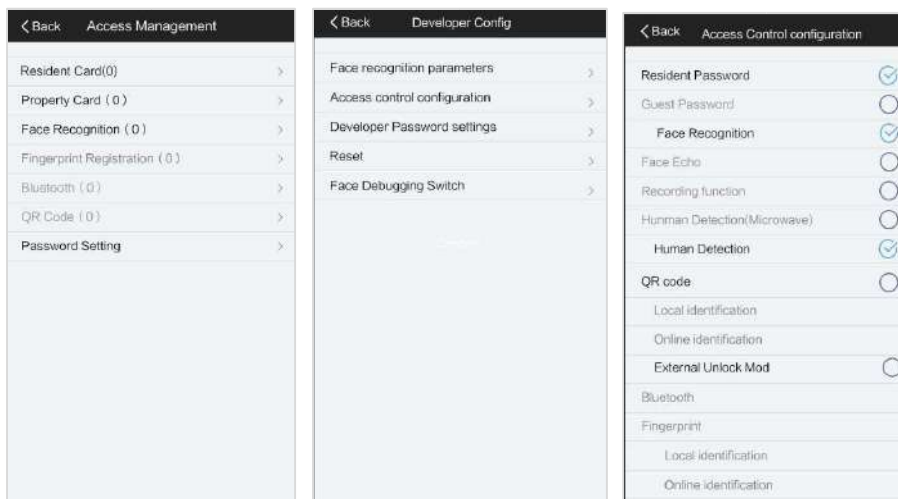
<Back Access Management

Resident Card(0)
Property Card (0)
Face Recognition (0)
Fingerprint Registration (0)
Bluetooth (0)
QR Code (0)
Password Setting

<Back Developer Config

Face recognition parameters
Access control configuration
Developer Password settings
Reset
Face Debugging Switch

<Back Access Control configuration

Resident Password
Guest Password
Face Recognition
Face Echo
Recording function
Hunman Detection(Microwave)
Human Detection
QR code
Local identification
Online identification
External Unlock Mod
Bluetooth
Fingerprint
Local identification
Online identification